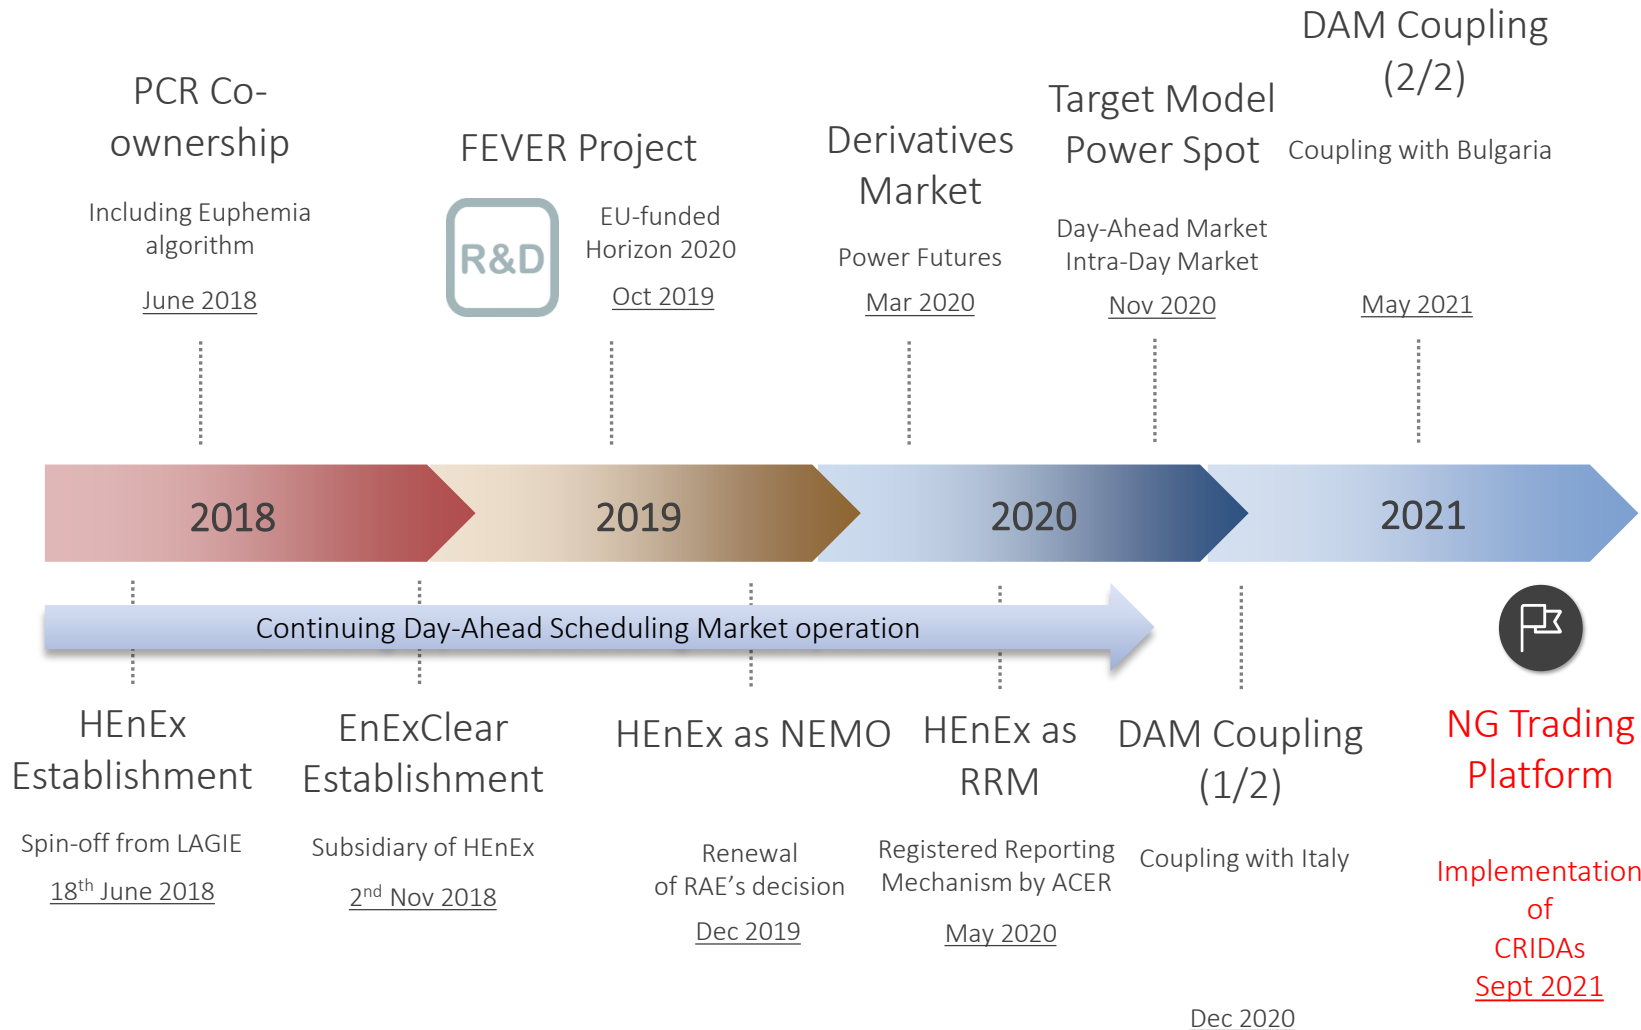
PCR Co-ownership

Including Euphemia algorithm

June 2018

FEVER Project

R&D

EU-funded Horizon 2020

Oct 2019

Derivatives Market

Power Futures

Mar 2020

Target Model Power Spot

Day-Ahead Market Intra-Day Market

Nov 2020

DAM Coupling (2/2)

Coupling with Bulgaria

May 2021

2018

2019

2020

2021

Continuing Day-Ahead Scheduling Market operation

HEnEx Establishment

Spin-off from LAGIE

$18^{th}$ June 2018

EnExClear Establishment

Subsidiary of HEnEx

$2^{nd}$ Nov 2018

HEnEx as NEMO

Renewal of RAE's decision

Dec 2019

HEnEx as RRM

Registered Reporting Mechanism by ACER

May 2020

DAM Coupling (1/2)

Coupling with Italy

Dec 2020

NG Trading Platform

Implementation of CRIDAs

Sept 2021